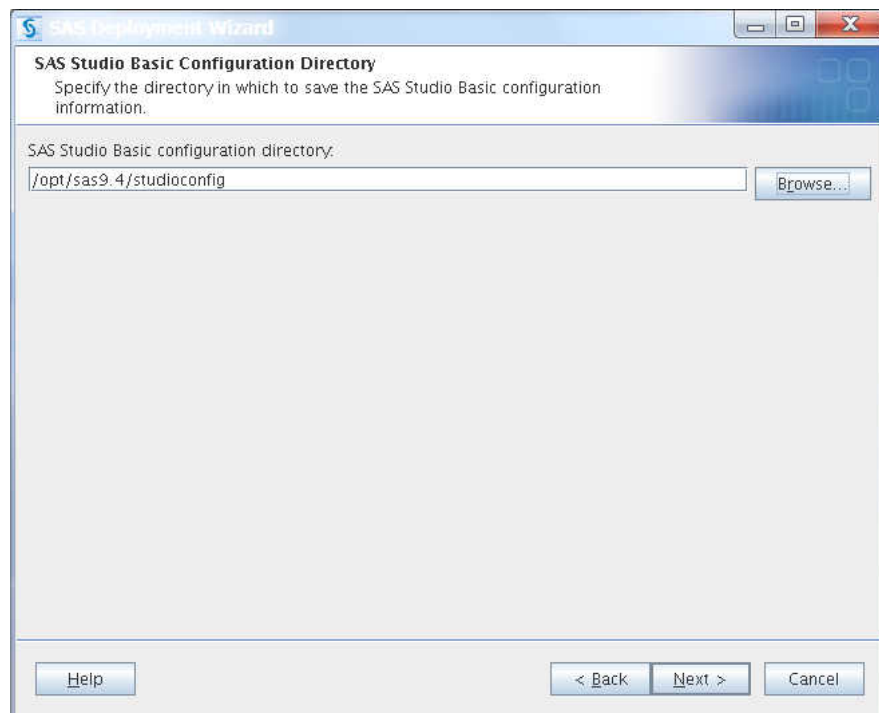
SAS Deployment Wizard

SAS Studio Basic Configuration Directory
Specify the directory in which to save the SAS Studio Basic configuration information.

SAS Studio Basic configuration directory:
/opt/sas9.4/studioconfig
Browse...

Help
< Back
Next >
Cancel